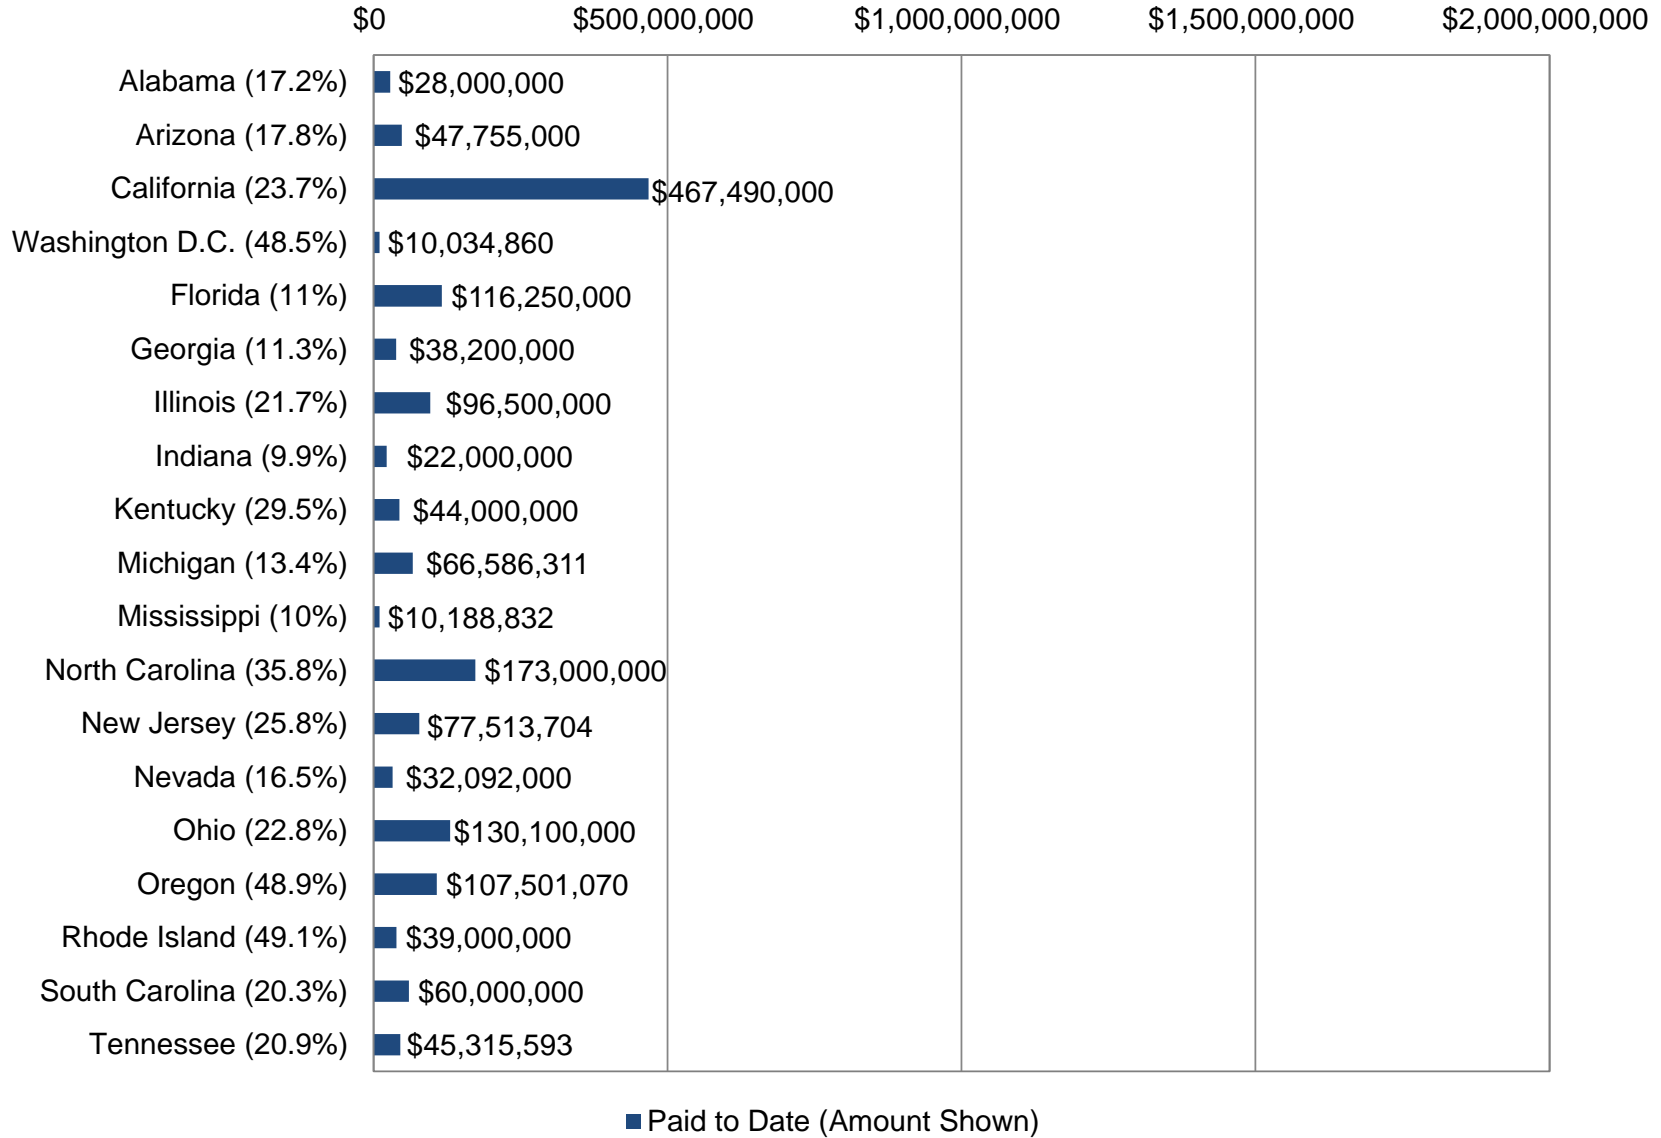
$0 $500,000,000 $1,000,000,000 $1,500,000,000 $2,000,000,000

Alabama (17.2%) $28,000,000
Arizona (17.8%) $47,755,000
California (23.7%) $467,490,000
Washington D.C. (48.5%) $10,034,860
Florida (11%) $116,250,000
Georgia (11.3%) $38,200,000
Illinois (21.7%) $96,500,000
Indiana (9.9%) $22,000,000
Kentucky (29.5%) $44,000,000
Michigan (13.4%) $66,586,311
Mississippi (10%) $10,188,832
North Carolina (35.8%) $173,000,000
New Jersey (25.8%) $77,513,704
Nevada (16.5%) $32,092,000
Ohio (22.8%) $130,100,000
Oregon (48.9%) $107,501,070
Rhode Island (49.1%) $39,000,000
South Carolina (20.3%) $60,000,000
Tennessee (20.9%) $45,315,593

Paid to Date (Amount Shown)